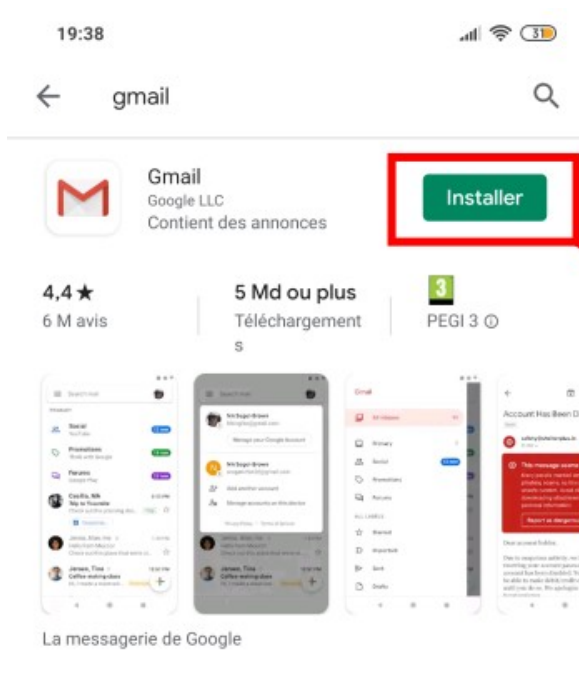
19:38

31

gmail

Gmail
Google LLC
Contient des annonces

Installer

4,4★
6 M avis

5 Md ou plus
Téléchargements

3
PEGI 3 ⓘ

Search mail
Social
Promotions
Forums
Cecilia, Nik
Jenna, Blake
Jansen, Tina

Search mail
Manage your Google Account
Add another account
Manage accounts on this device

Gmail
All inboxes
Primary
Social
Promotions
Forums
ALL LABELS
Starred
Important
Sent
Drafts

Account Has Been D
This message seems
Report as dangerous

La messagerie de Google